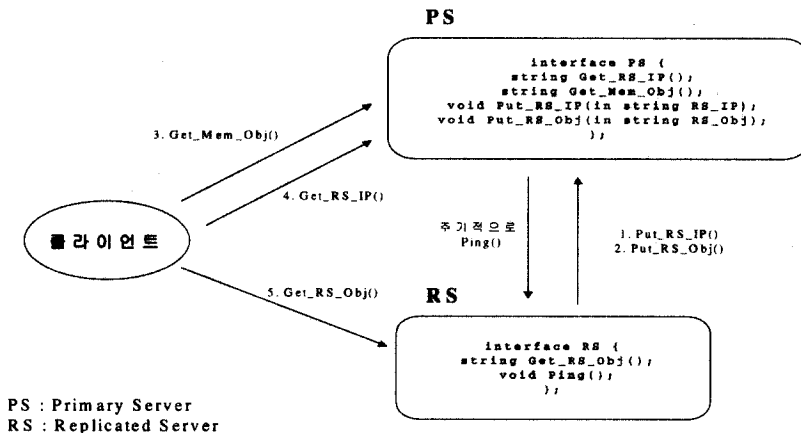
PS

interface PS {
string Get_RS_IP();
string Get_Mem_Obj();
void Put_RS_IP(in string RS_IP);
void Put_RS_Obj(in string RS_Obj);
};

3. Get_Mem_Obj()

4. Get_RS_IP()

클라이언트

주기적으로
Ping()

1. Put_RS_IP()
2. Put_RS_Obj()

5. Get_RS_Obj()

RS

interface RS {
string Get_RS_Obj();
void Ping();
};

PS : Primary Server
RS : Replicated Server